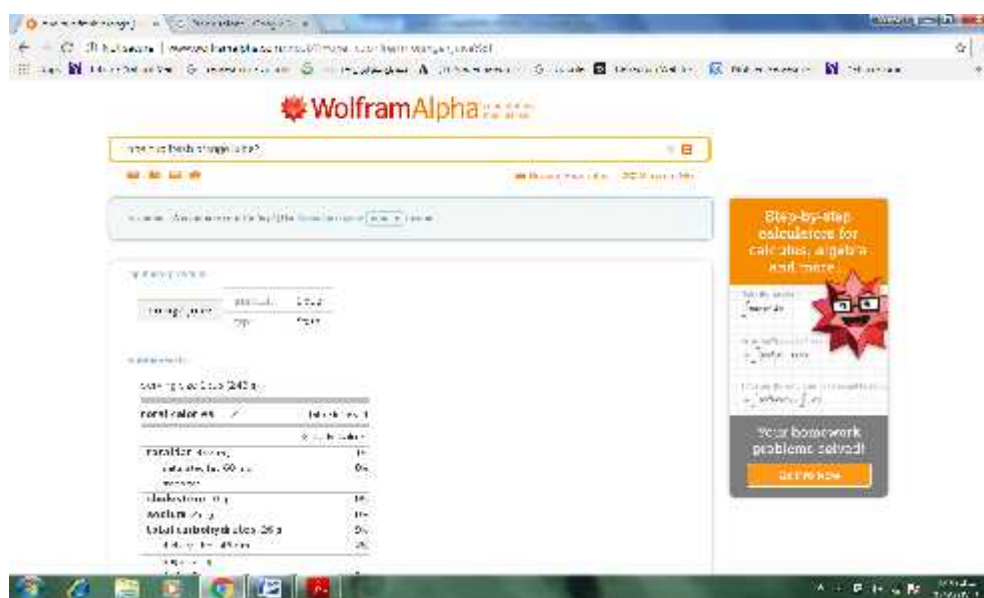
WolframAlpha

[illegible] fresh orange juice?

Step-by-step calculators for calculus, algebra and more

Your homework problems solved!

Go Pro Now

orange juice

serving size 1 cup (248 g)

total calories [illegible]

total fat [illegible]

cholesterol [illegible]

sodium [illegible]

total carbohydrates 26 g

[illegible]